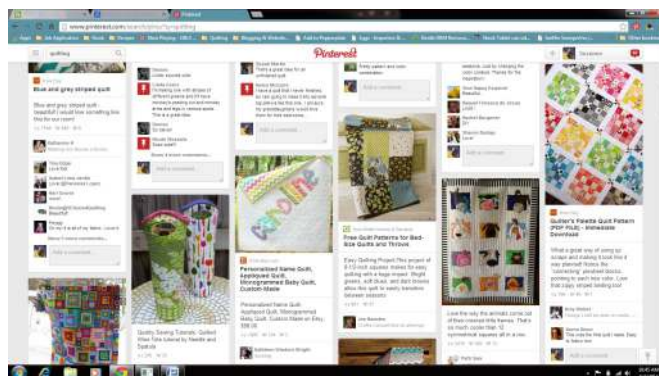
www.pinterest.com

quilting

Pinterest

Blue and grey striped quilt

Blue and grey striped quilt - beautiful! I would love something like this for our room!

Add a comment...

Add a comment...

Personalized Name Quilt, Appliqued Quilt, Monogrammed Baby Quilt, Custom-Made

Personalized Name Quilt Appliqued Quilt, Monogrammed Baby Quilt, Custom-Made on Etsy, $98.00

Free Quilt Patterns for Bed-Size Quilts and Throws

Easy Quilting Project This project of 6 1/2-inch squares makes for easy quilting with a huge impact. Bright greens, soft blues, and dark browns allow this quilt to easily transition between seasons.

Quilter's Palette Quilt Pattern (PDF FILE) - Immediate Download

What a great way of using up scraps and making it look like it was planned! Notice the "connecting" pieced blocks...

Add a comment...

Quilty Sewing Tutorials: Quilted Wine Tote

Love the way the animals come out of their crossed-strip frames. That is so much cooler than 12 symmetrical squares all in a row.

Add a comment...